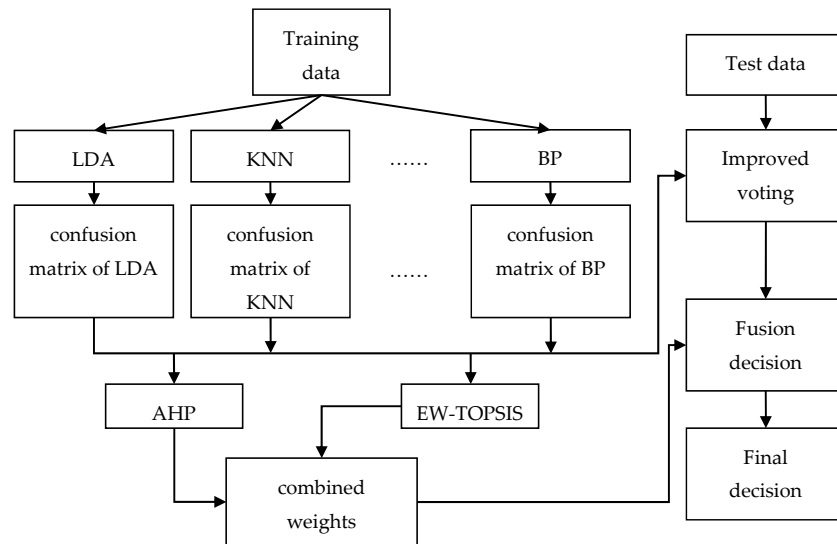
Training data

LDA

KNN

……

BP

confusion matrix of LDA

confusion matrix of KNN

……

confusion matrix of BP

AHP

EW-TOPSIS

combined weights

Test data

Improved voting

Fusion decision

Final decision